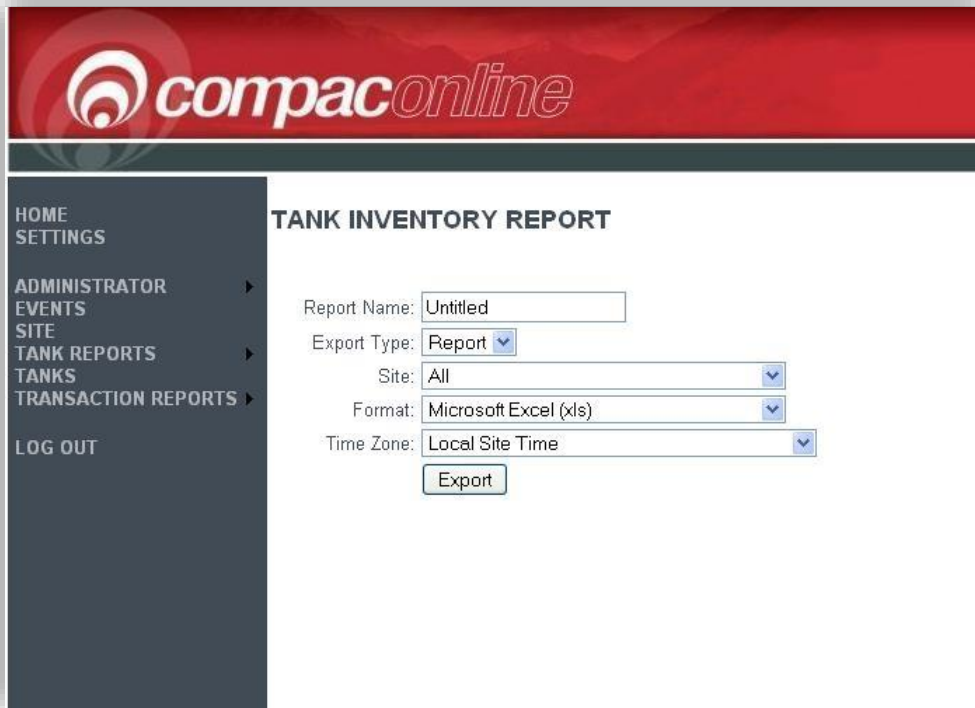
compaconline

HOME
SETTINGS

ADMINISTRATOR
EVENTS
SITE
TANK REPORTS
TANKS
TRANSACTION REPORTS

LOG OUT

TANK INVENTORY REPORT

Report Name: Untitled
Export Type: Report
Site: All
Format: Microsoft Excel (xls)
Time Zone: Local Site Time
Export